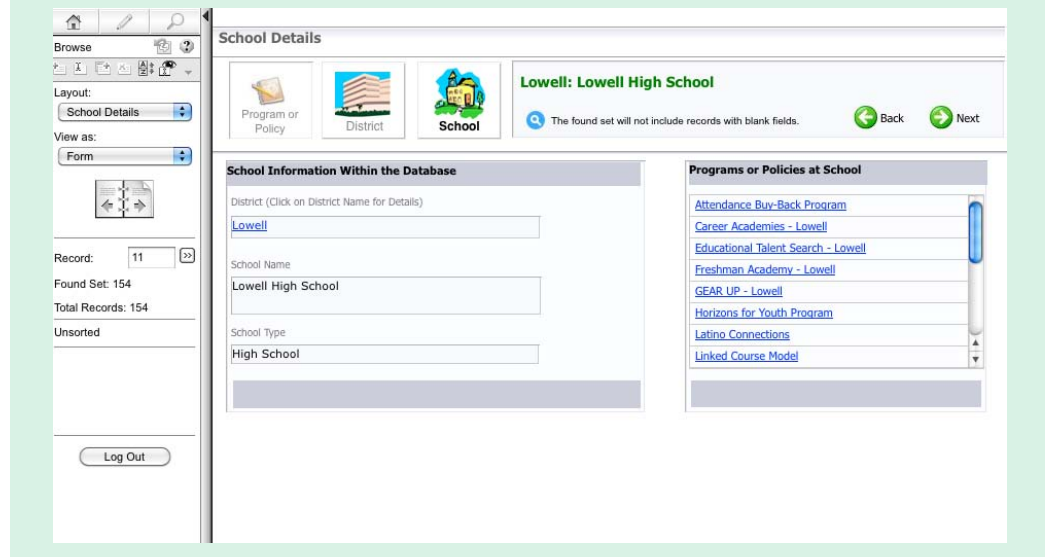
Browse

Layout:
School Details

View as:
Form

Record: 11

Found Set: 154

Total Records: 154

Unsorted

Log Out

School Details

Program or Policy

District

School

Lowell: Lowell High School

The found set will not include records with blank fields.

Back

Next

School Information Within the Database

District (Click on District Name for Details)

Lowell

School Name

Lowell High School

School Type

High School

Programs or Policies at School

Attendance Buy-Back Program

Career Academies - Lowell

Educational Talent Search - Lowell

Freshman Academy - Lowell

GEAR UP - Lowell

Horizons for Youth Program

Latino Connections

Linked Course Model